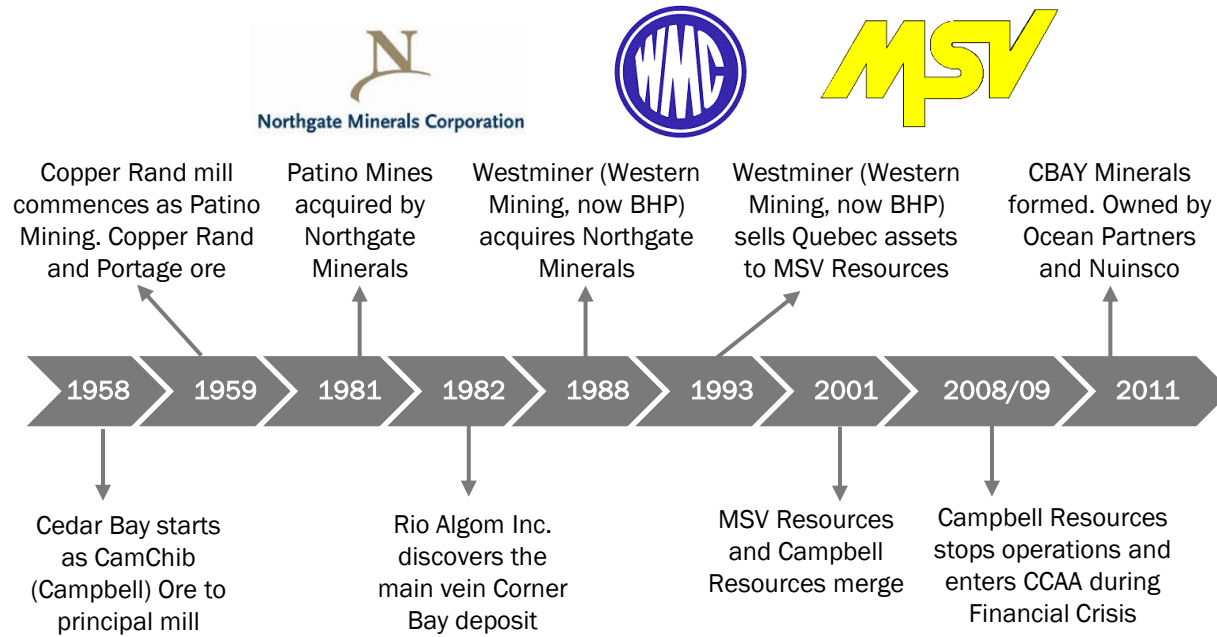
N
Northgate Minerals Corporation

WMC

MSV

Copper Rand mill commences as Patino Mining. Copper Rand and Portage ore

Patino Mines acquired by Northgate Minerals

Westminer (Western Mining, now BHP) acquires Northgate Minerals

Westminer (Western Mining, now BHP) sells Quebec assets to MSV Resources

CBAY Minerals formed. Owned by Ocean Partners and Nuinsco

1958

1959

1981

1982

1988

1993

2001

2008/09

2011

Cedar Bay starts as CamChib (Campbell) Ore to principal mill

Rio Algom Inc. discovers the main vein Corner Bay deposit

MSV Resources and Campbell Resources merge

Campbell Resources stops operations and enters CCAA during Financial Crisis